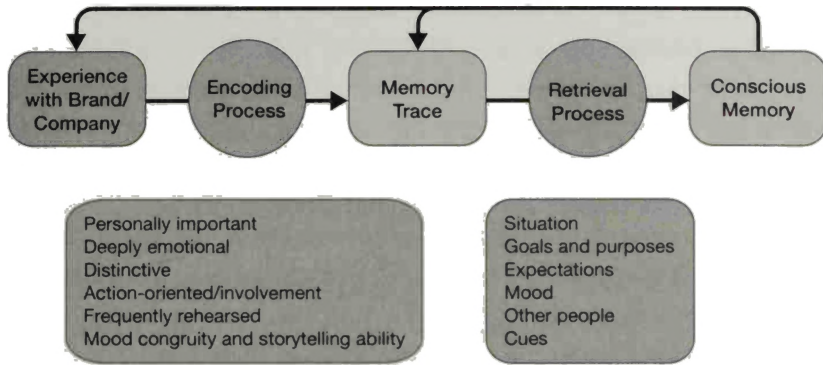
Experience with Brand/ Company

Encoding Process

Memory Trace

Retrieval Process

Conscious Memory

Personally important
Deeply emotional
Distinctive
Action-oriented/involvement
Frequently rehearsed
Mood congruity and storytelling ability

Situation
Goals and purposes
Expectations
Mood
Other people
Cues